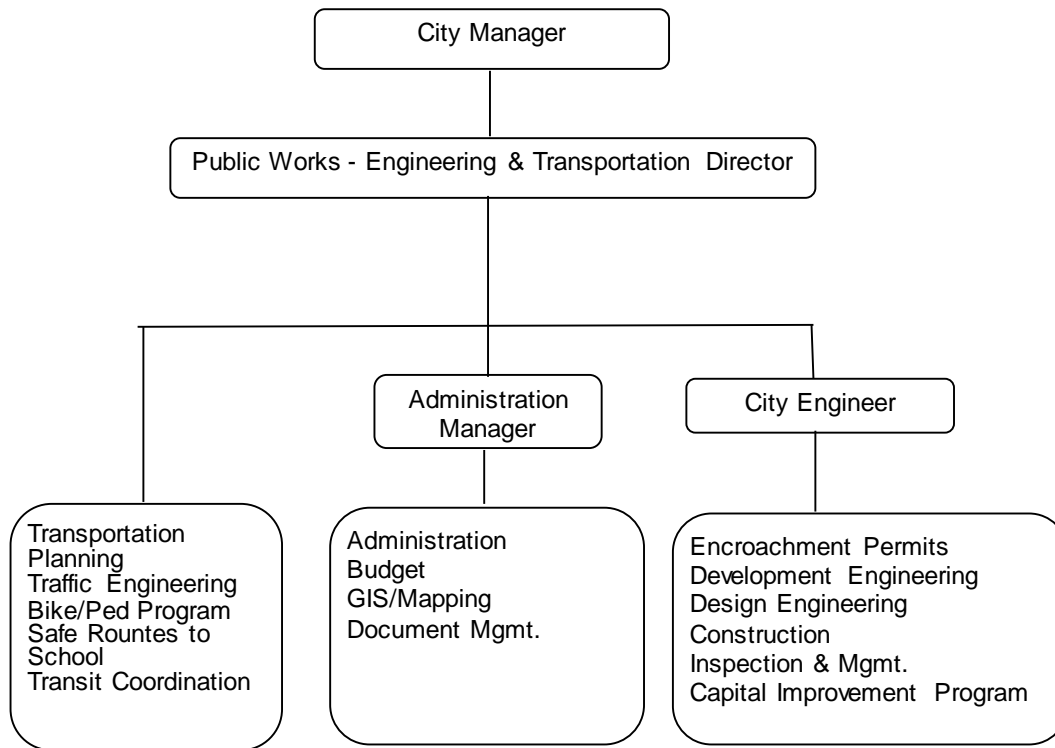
City Manager

Public Works - Engineering & Transportation Director

Administration Manager

City Engineer

Transportation Planning
Traffic Engineering
Bike/Ped Program
Safe Rountes to School
Transit Coordination

Administration
Budget
GIS/Mapping
Document Mgmt.

Encroachment Permits
Development Engineering
Design Engineering
Construction
Inspection & Mgmt.
Capital Improvement Program